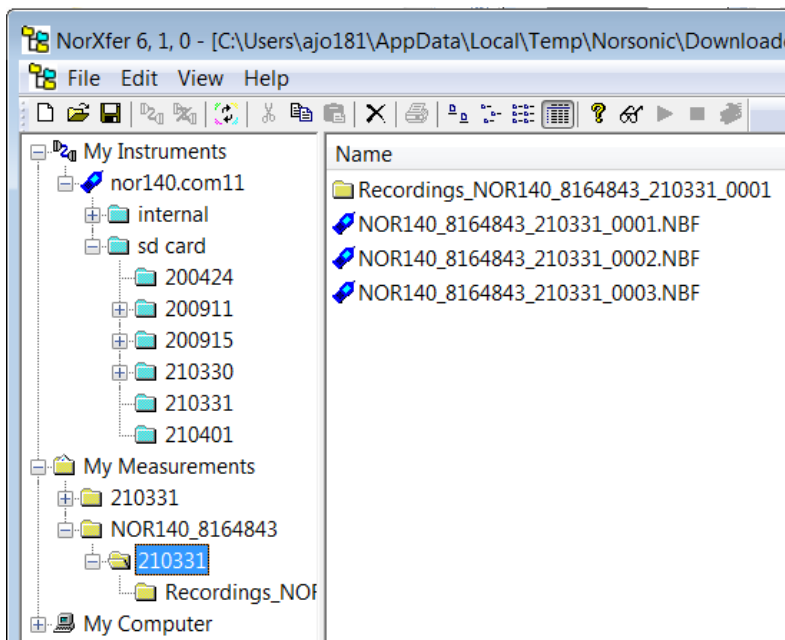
NorXfer 6, 1, 0 - [C:\Users\ajo181\AppData\Local\Temp\Norsonic\Downloa

File Edit View Help

My Instruments
nor140.com11
internal
sd card
200424
200911
200915
210330
210331
210401
My Measurements
210331
NOR140_8164843
210331
Recordings_NOI
My Computer

Name
Recordings_NOR140_8164843_210331_0001
NOR140_8164843_210331_0001.NBF
NOR140_8164843_210331_0002.NBF
NOR140_8164843_210331_0003.NBF